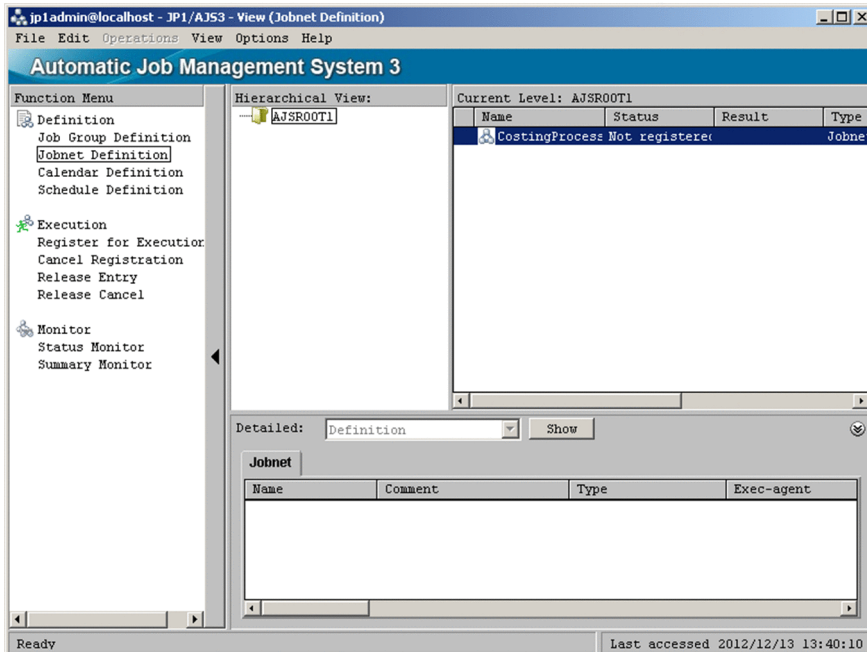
jp1admin@localhost - JP1/AJS3 - View (Jobnet Definition)
File Edit Operations View Options Help
Automatic Job Management System 3

Function Menu
Definition
Job Group Definition
Jobnet Definition
Calendar Definition
Schedule Definition

Execution
Register for Executior
Cancel Registration
Release Entry
Release Cancel

Monitor
Status Monitor
Summary Monitor

Hierarchical View:
AJSROOT1

Current Level: AJSROOT1

| Name | Status | Result | Type |
|---|---|---|---|
| CostingProcess | Not registere( | | Jobne |

Detailed: Definition Show

Jobnet

| Name | Comment | Type | Exec-agent |
|---|---|---|---|

Ready
Last accessed 2012/12/13 13:40:10